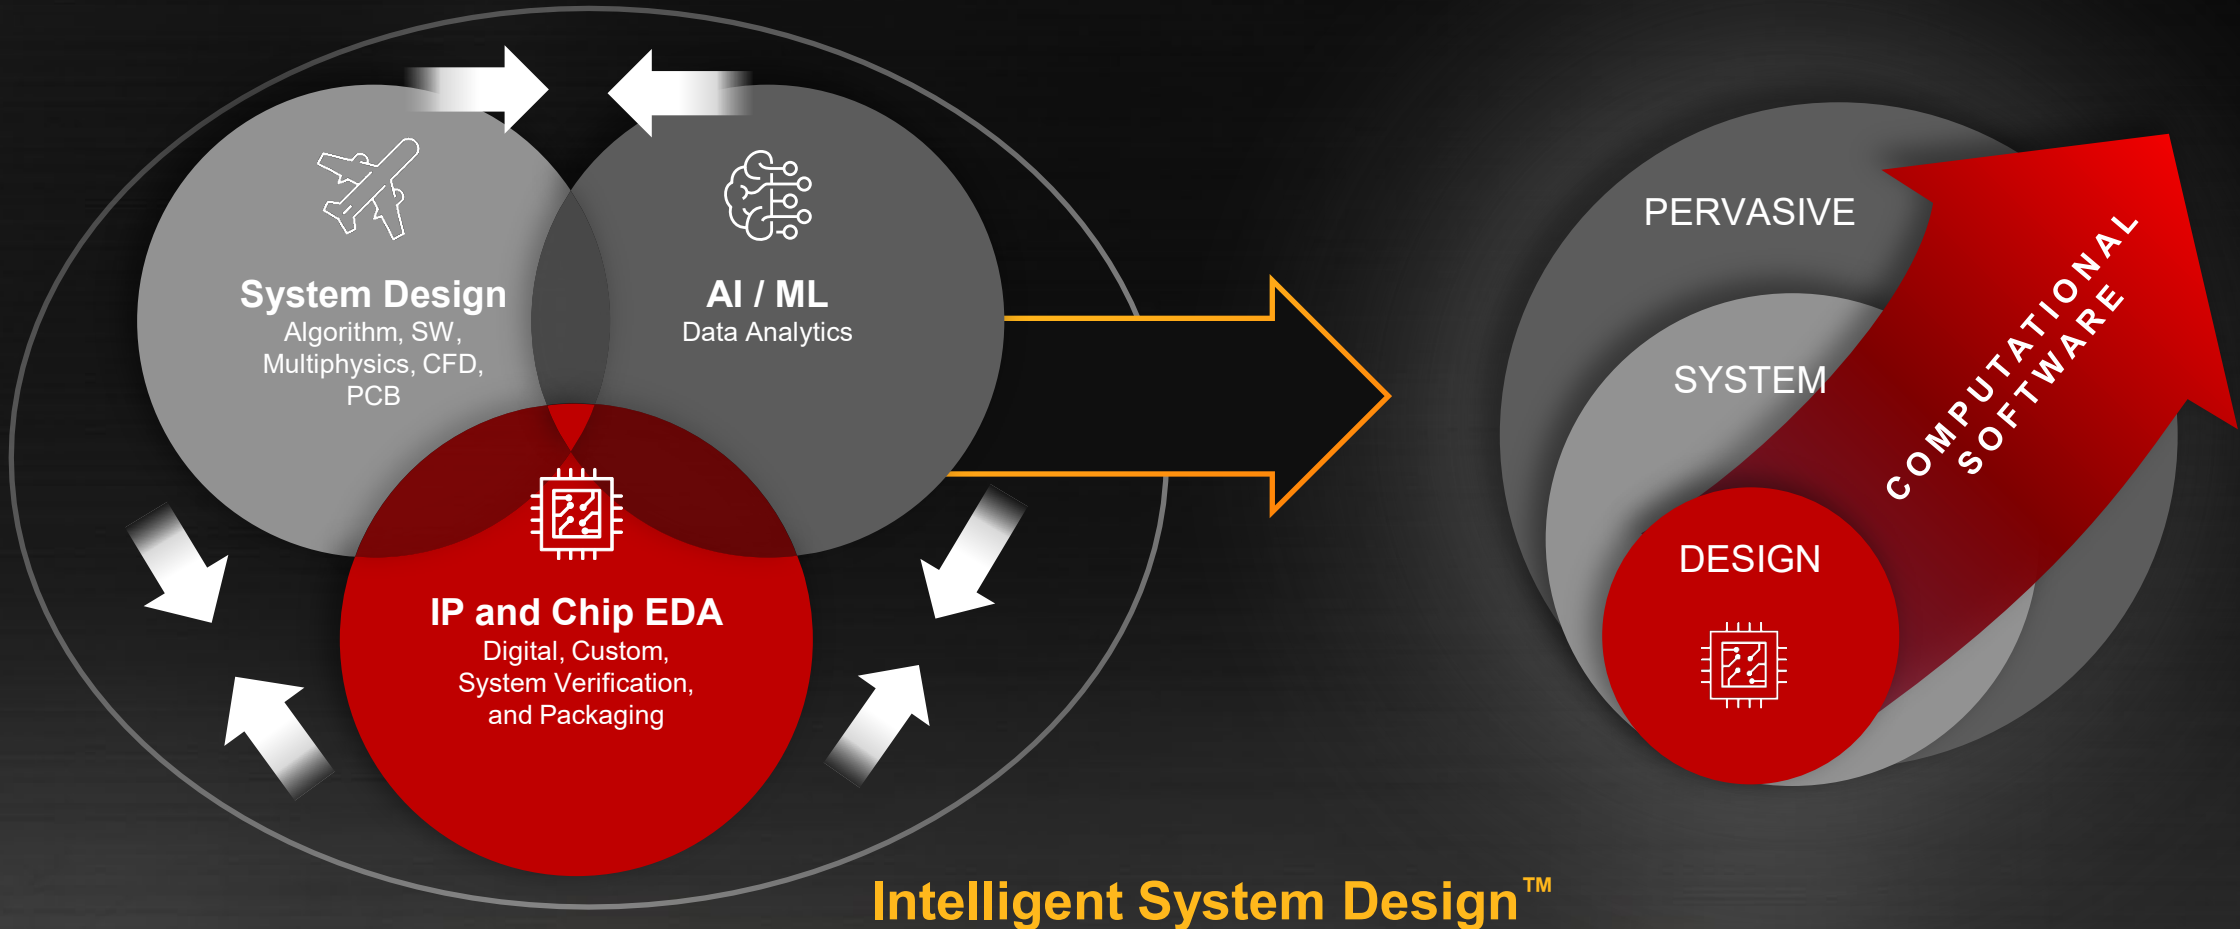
System Design
Algorithm, SW, Multiphysics, CFD, PCB

AI / ML
Data Analytics

IP and Chip EDA
Digital, Custom, System Verification, and Packaging

PERVASIVE

SYSTEM

DESIGN

COMPUTATIONAL SOFTWARE

Intelligent System Design™